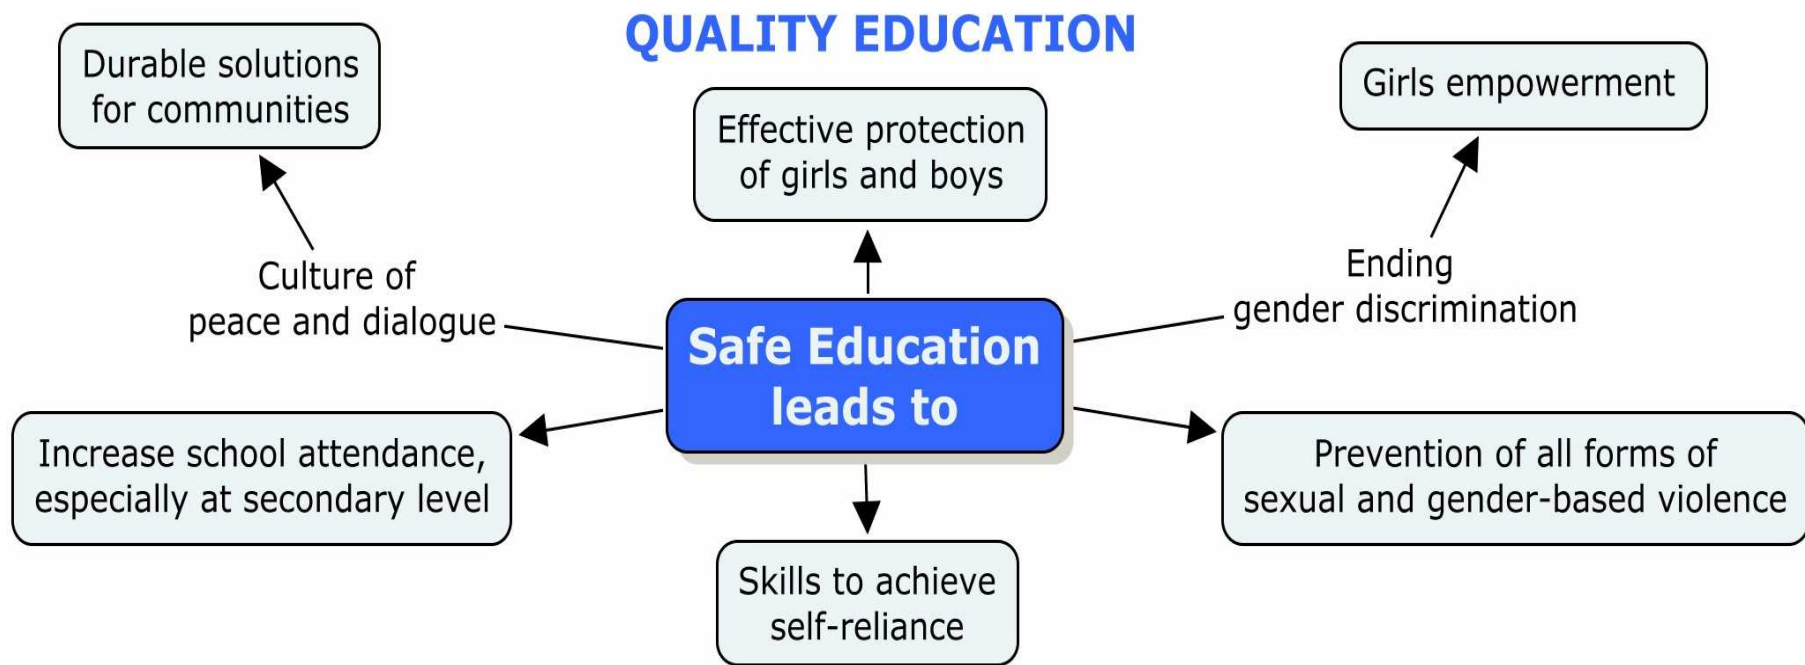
QUALITY EDUCATION

Durable solutions for communities

Effective protection of girls and boys

Girls empowerment

Culture of peace and dialogue

Safe Education leads to

Ending gender discrimination

Increase school attendance, especially at secondary level

Prevention of all forms of sexual and gender-based violence

Skills to achieve self-reliance